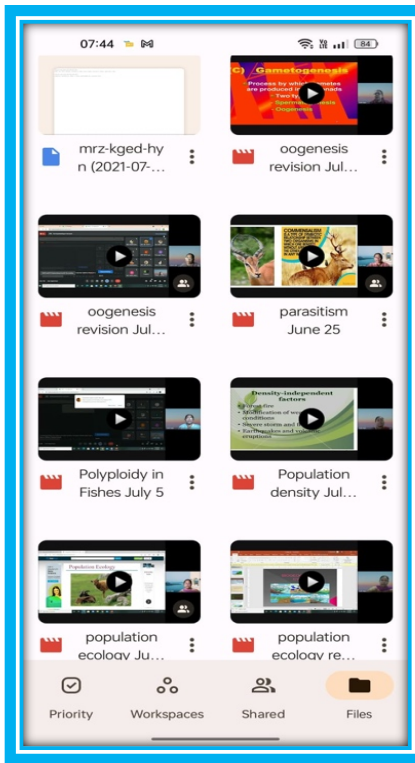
07:44

84

mrz-kged-hyn (2021-07-...

Gametogenesis

Process by which gametes are produced in gonads

Two types

Spermatogenesis

Oogenesis

oogenesis revision Jul...

oogenesis revision Jul...

COMMENSALISM

parasitism June 25

Polyploidy in Fishes July 5

Density-independent factors

Forest fire

Modification of weather conditions

Severe storm and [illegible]

Earthquakes and volcanic eruptions

Population density Jul...

Population Ecology

population ecology Ju...

population ecology re...

Priority

Workspaces

Shared

Files